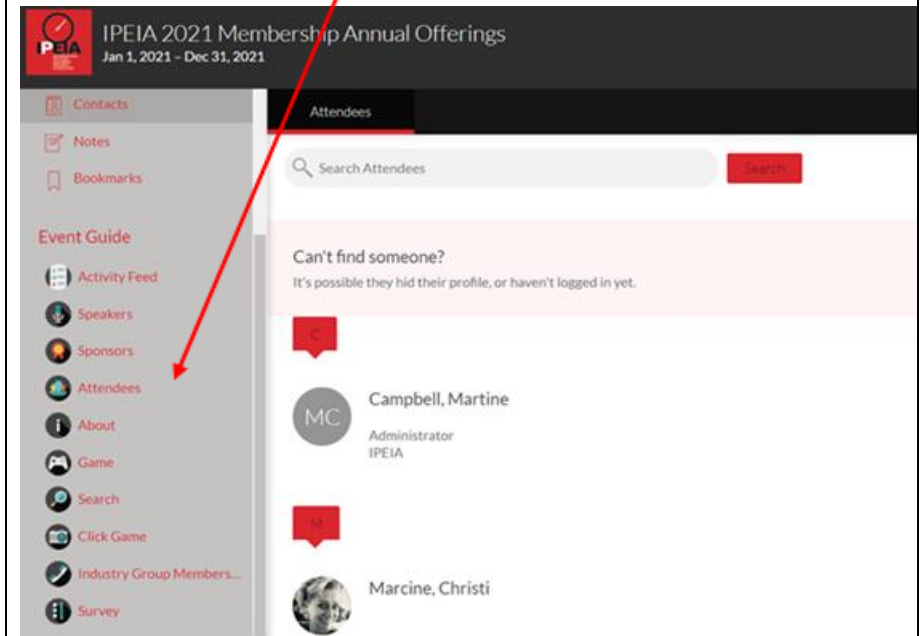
IPEIA

IPEIA 2021 Membership Annual Offerings
Jan 1, 2021 – Dec 31, 2021

Contacts
Notes
Bookmarks

Event Guide
Activity Feed
Speakers
Sponsors
Attendees
About
Game
Search
Click Game
Industry Group Members...
Survey

Attendees

Search Attendees
Search

Can't find someone?
It's possible they hid their profile, or haven't logged in yet.

C

MC
Campbell, Martine
Administrator
IPEIA

M

Marcine, Christi